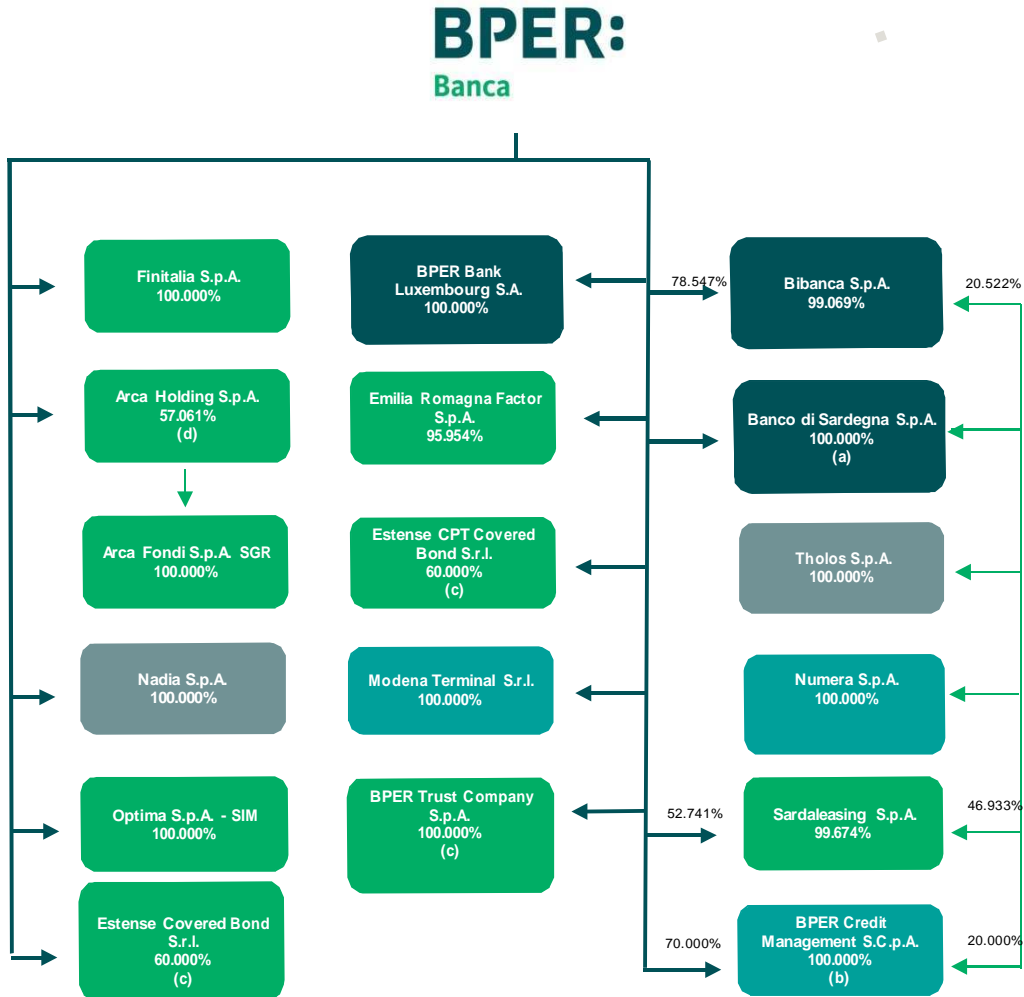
BPER:
Banca

Finitalia S.p.A.
100.000%

Arca Holding S.p.A.
57.061%
(d)

Arca Fondi S.p.A. SGR
100.000%

Nadia S.p.A.
100.000%

Optima S.p.A. - SIM
100.000%

Estense Covered Bond S.r.l.
60.000%
(c)

BPER Bank Luxembourg S.A.
100.000%

Emilia Romagna Factor S.p.A.
95.954%

Estense CPT Covered Bond S.r.l.
60.000%
(c)

Modena Terminal S.r.l.
100.000%

BPER Trust Company S.p.A.
100.000%
(c)

78.547%

Bibanca S.p.A.
99.069%

20.522%

Banco di Sardegna S.p.A.
100.000%
(a)

Tholos S.p.A.
100.000%

Numera S.p.A.
100.000%

52.741%

Sardaleasing S.p.A.
99.674%

46.933%

70.000%

BPER Credit Management S.C.p.A.
100.000%
(b)

20.000%